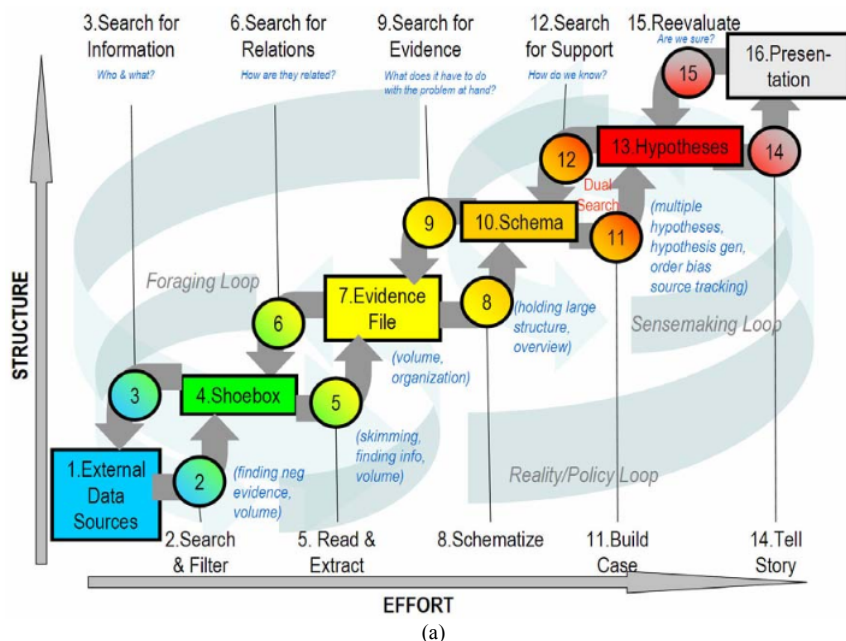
3.Search for Information
Who & what?

6.Search for Relations
How are they related?

9.Search for Evidence
What does it have to do with the problem at hand?

12.Search for Support
How do we know?

15.Reevaluate
Are we sure?

16.Presentation

15

13.Hypotheses

14

12

Dual Search

9

10.Schema

11

(multiple hypotheses, hypothesis gen, order bias source tracking)

Foraging Loop

6

7.Evidence File

8

(holding large structure, overview)

Sensemaking Loop

(volume, organization)

3

4.Shoebox

5

(skimming, finding info, volume)

STRUCTURE

1.External Data Sources

2

(finding neg evidence, volume)

Reality/Policy Loop

2.Search & Filter

5. Read & Extract

8.Schematize

11.Build Case

14.Tell Story

EFFORT

(a)